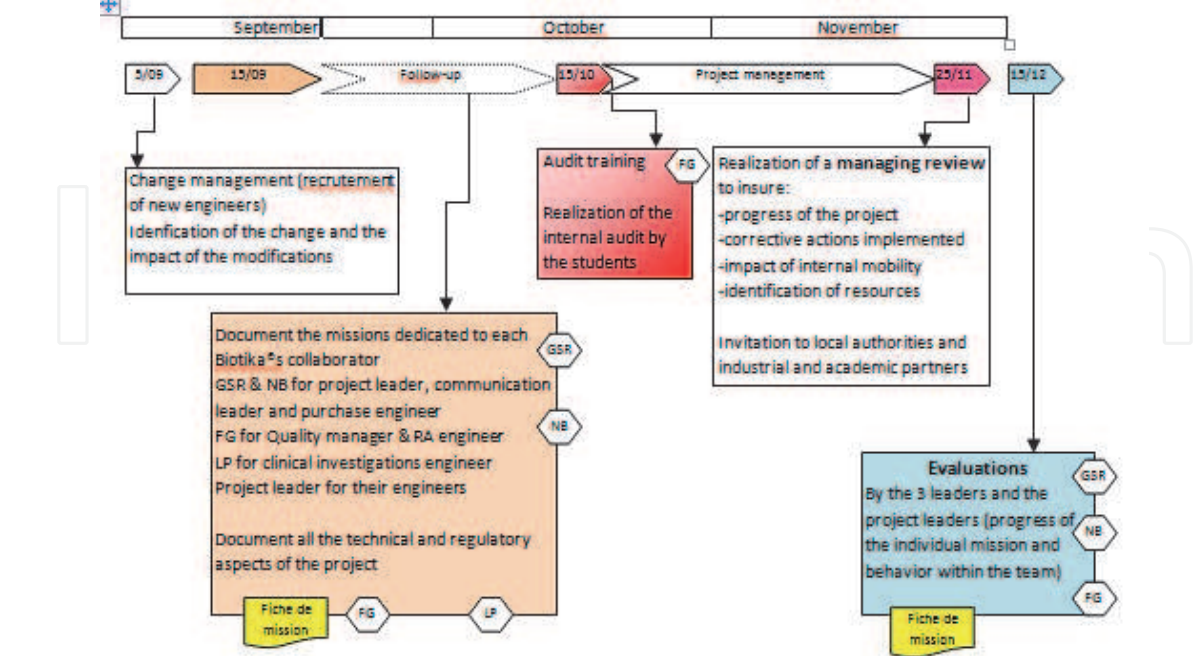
September | October | November

5/09

15/09

Follow-up

15/10

Project menegement

25/11

15/12

Change management (recrutement of new engineers)
Idenfication of the change and the impact of the modifications

Audit training

FG

Realization of the internal audit by the students

Realization of a managing review to insure:
-progress of the project
-corrective actions implemented
-impact of internal mobility
-identification of resources

Invitation to local authorities and industrial and academic partners

Document the missions dedicated to each Biotika®s collaborator
GSR & NB for project leader, communication leader and purchase engineer
FG for Quality manager & RA engineer
LP for clinical investigations engineer
Project leader for their engineers

Document all the technical and regulatory aspects of the project

GSR

NB

Fiche de mission

FG

LP

Evaluations
By the 3 leaders and the project leaders (progress of the individual mission and behavior within the team)

GSR

NB

FG

Fiche de mission